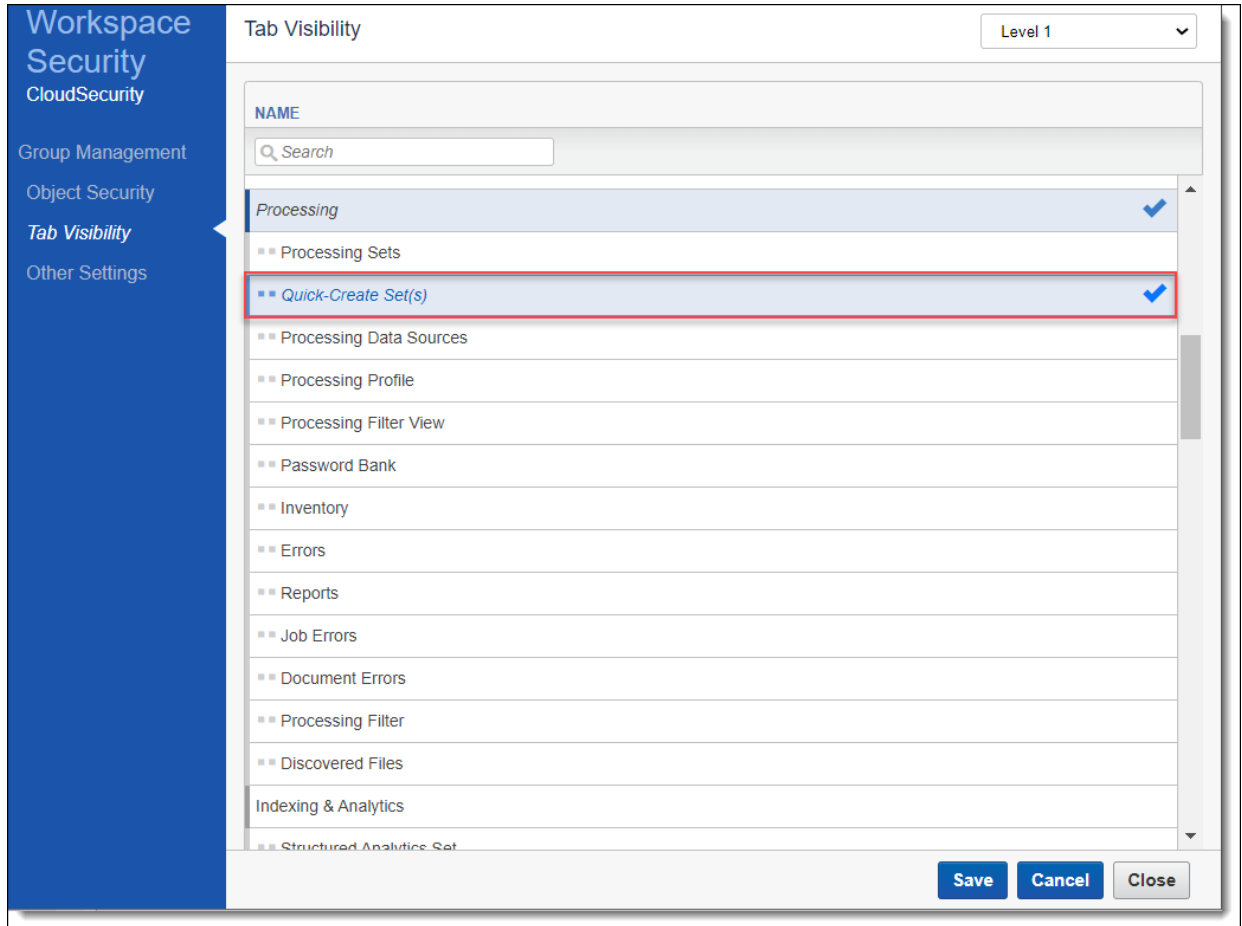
Workspace Security
CloudSecurity

Group Management
Object Security
Tab Visibility
Other Settings

Tab Visibility

Level 1

NAME

Search

Processing
Processing Sets
Quick-Create Set(s)
Processing Data Sources
Processing Profile
Processing Filter View
Password Bank
Inventory
Errors
Reports
Job Errors
Document Errors
Processing Filter
Discovered Files
Indexing & Analytics
Structured Analytics Set

Save
Cancel
Close